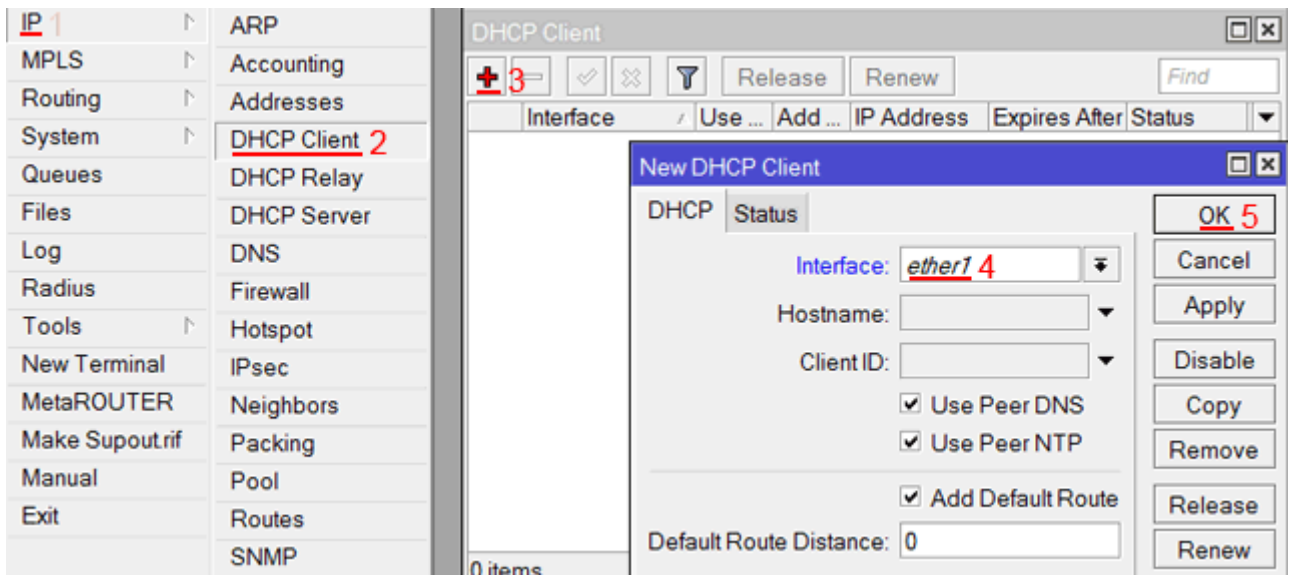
IP 1
MPLS
Routing
System
Queues
Files
Log
Radius
Tools
New Terminal
MetaROUTER
Make Supout.rif
Manual
Exit

ARP
Accounting
Addresses
DHCP Client 2
DHCP Relay
DHCP Server
DNS
Firewall
Hotspot
IPsec
Neighbors
Packing
Pool
Routes
SNMP

DHCP Client
3
Release
Renew
Find

| Interface | Use ... | Add ... | IP Address | Expires After | Status |
|---|---|---|---|---|---|

0 items

New DHCP Client
DHCP
Status
Interface: ether1 4
Hostname:
Client ID:
Use Peer DNS
Use Peer NTP
Add Default Route
Default Route Distance: 0

OK 5
Cancel
Apply
Disable
Copy
Remove
Release
Renew